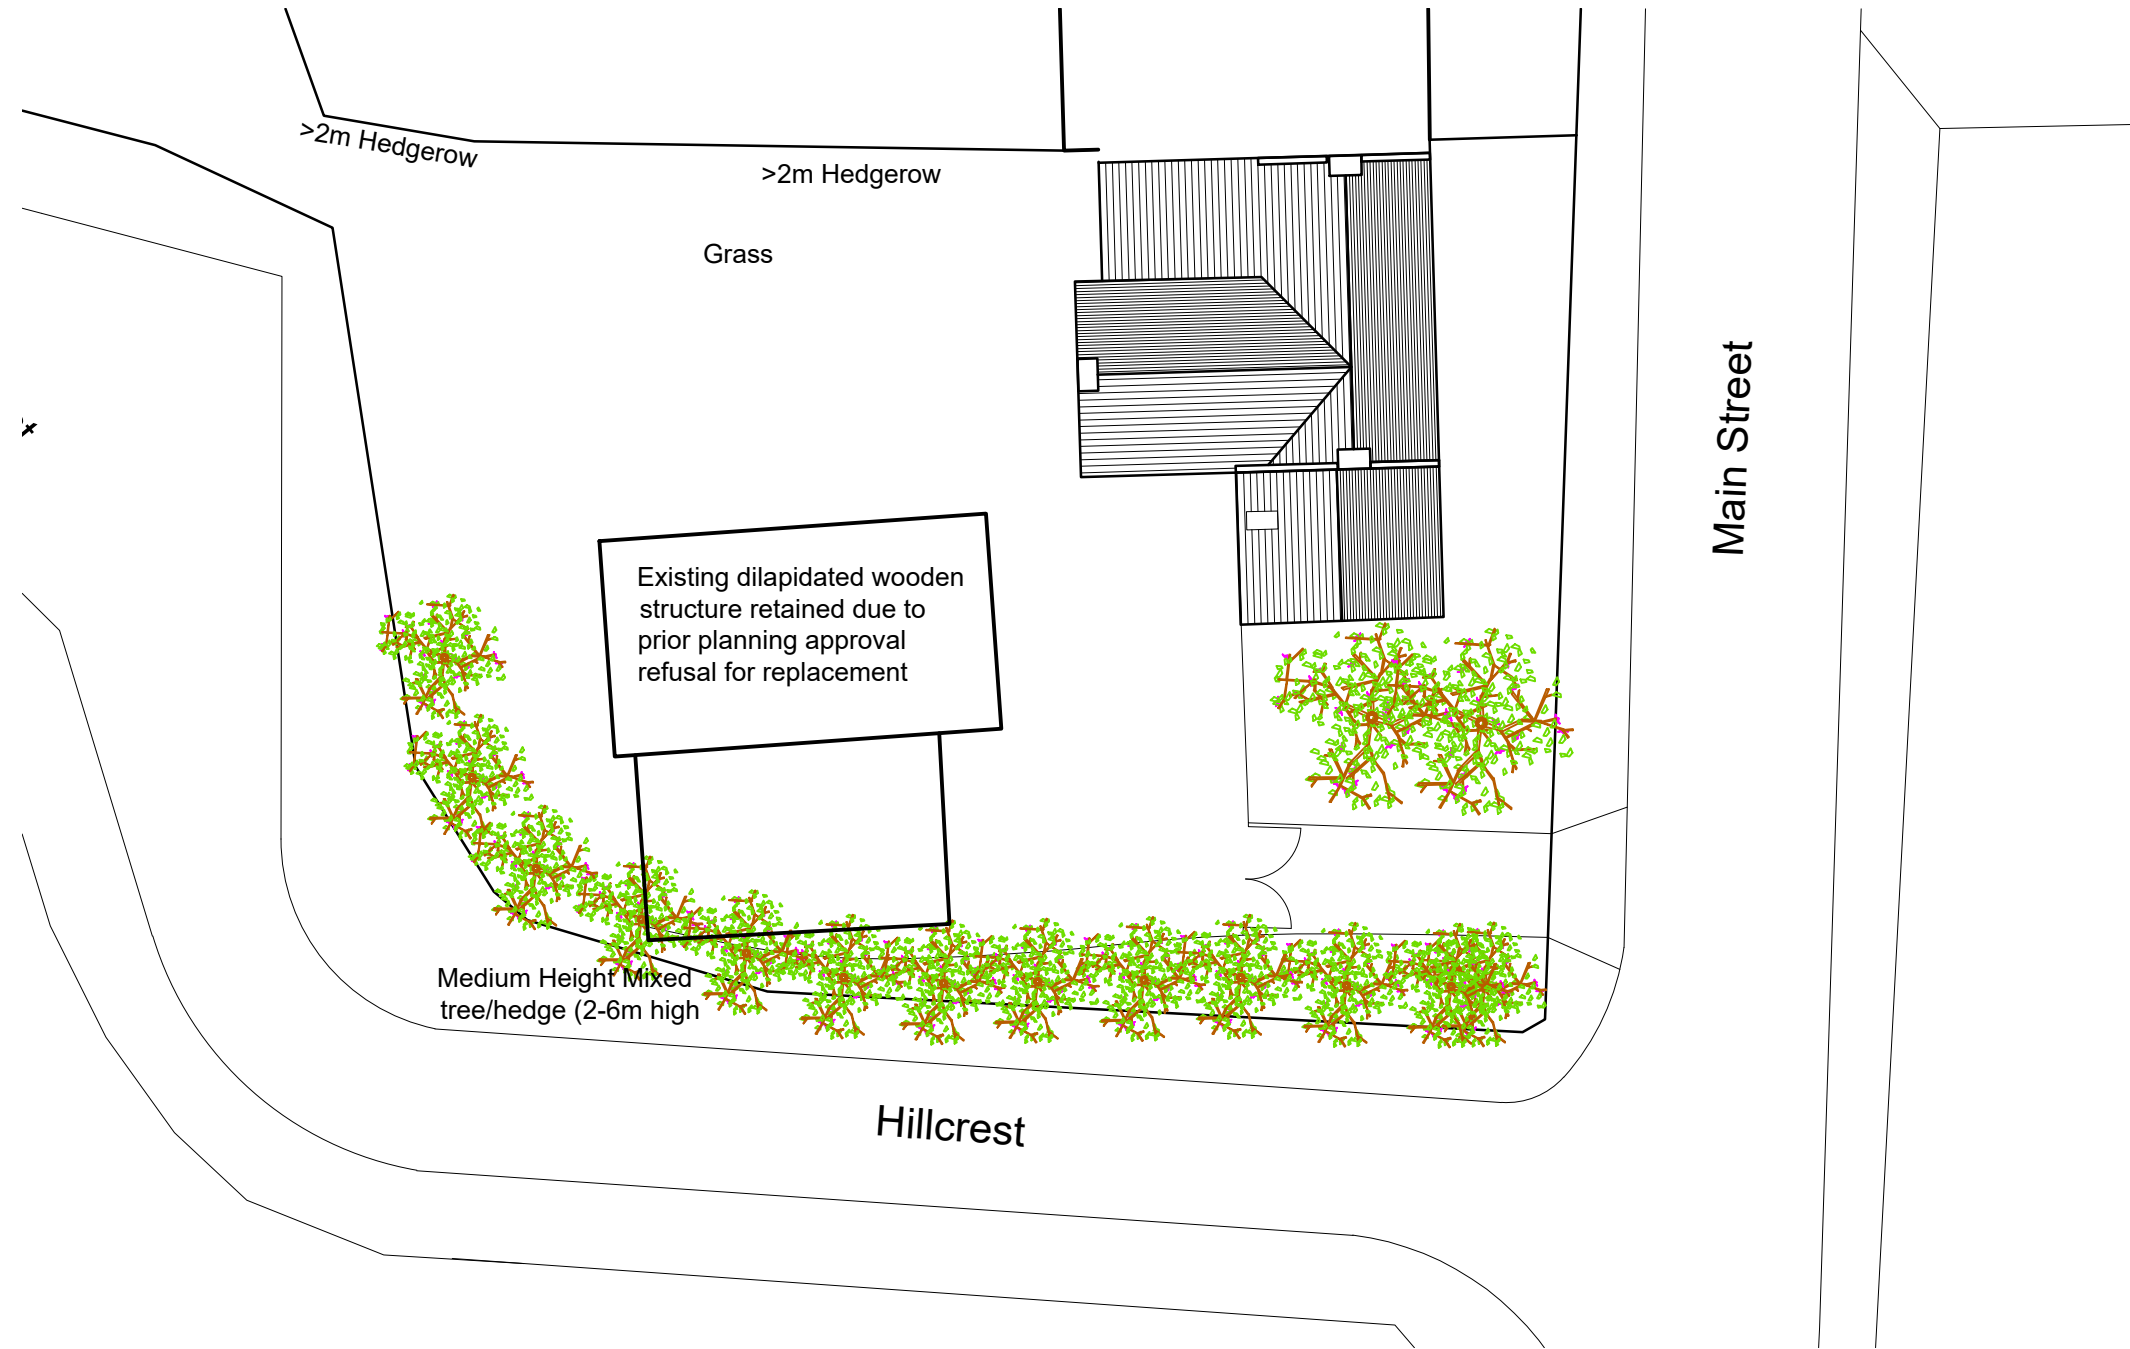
>2m Hedgerow

>2m Hedgerow

Grass

Main Street

Existing dilapidated wooden structure retained due to prior planning approval refusal for replacement

Medium Height Mixed tree/hedge (2-6m high

Hillcrest